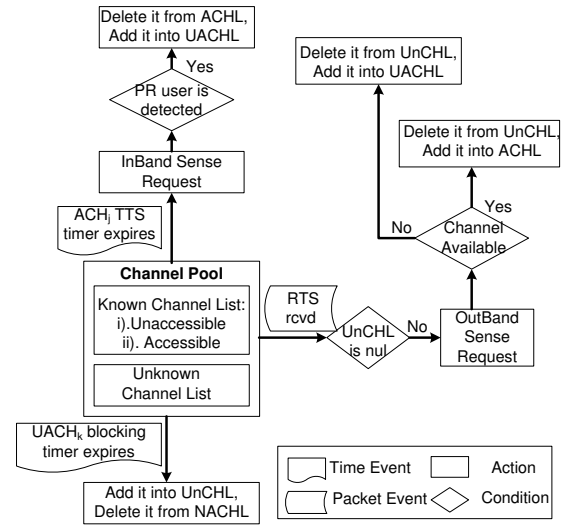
Delete it from ACHL, Add it into UACHL

Yes

PR user is detected

InBand Sense Request

$ACH_j$ TTS timer expires

Channel Pool

Known Channel List: i).Unaccessible ii). Accessible

Unknown Channel List

$UACH_k$ blocking timer expires

Add it into UnCHL, Delete it from NACHL

Delete it from UnCHL, Add it into UACHL

Delete it from UnCHL, Add it into ACHL

Yes

No

Channel Available

RTS rcvd

UnCHL is nul

No

OutBand Sense Request

Time Event

Action

Packet Event

Condition